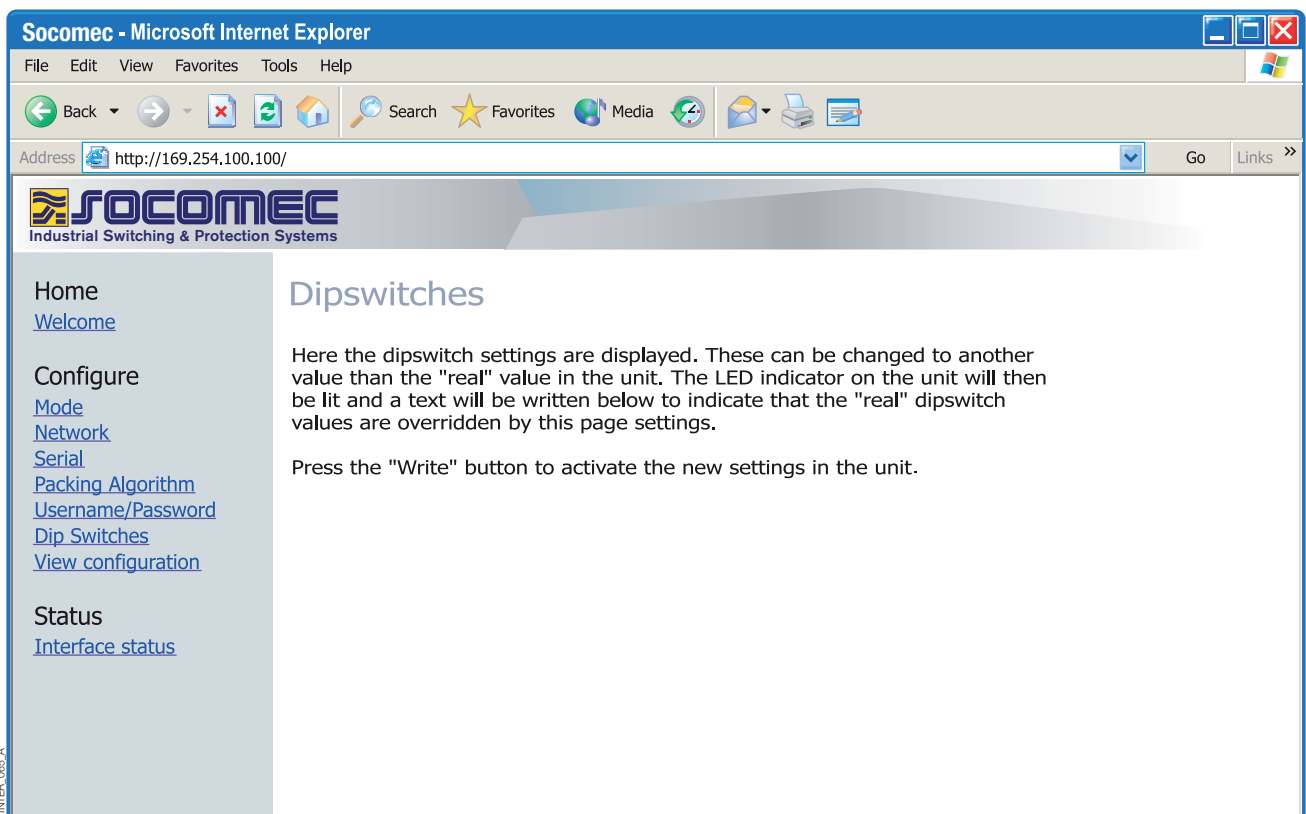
Socomec - Microsoft Internet Explorer

File Edit View Favorites Tools Help

Back Search Favorites Media

Address http://169.254.100.100/ Go Links »

SOCOMEC
Industrial Switching & Protection Systems

Home
Welcome

Configure
Mode
Network
Serial
Packing Algorithm
Username/Password
Dip Switches
View configuration

Status
Interface status

Dipswitches

Here the dipswitch settings are displayed. These can be changed to another value than the "real" value in the unit. The LED indicator on the unit will then be lit and a text will be written below to indicate that the "real" dipswitch values are overridden by this page settings.

Press the "Write" button to activate the new settings in the unit.

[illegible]